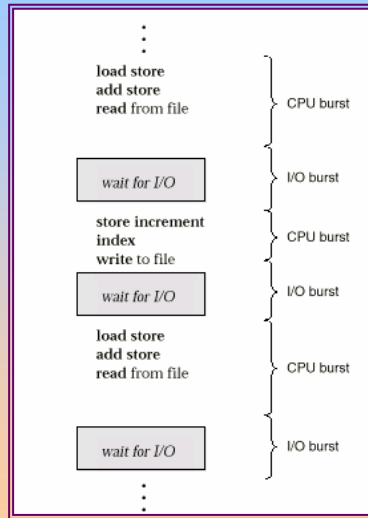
⋮

load store
add store
read from file

CPU burst

wait for I/O

I/O burst

store increment
index
write to file

CPU burst

wait for I/O

I/O burst

load store
add store
read from file

CPU burst

wait for I/O

I/O burst

⋮